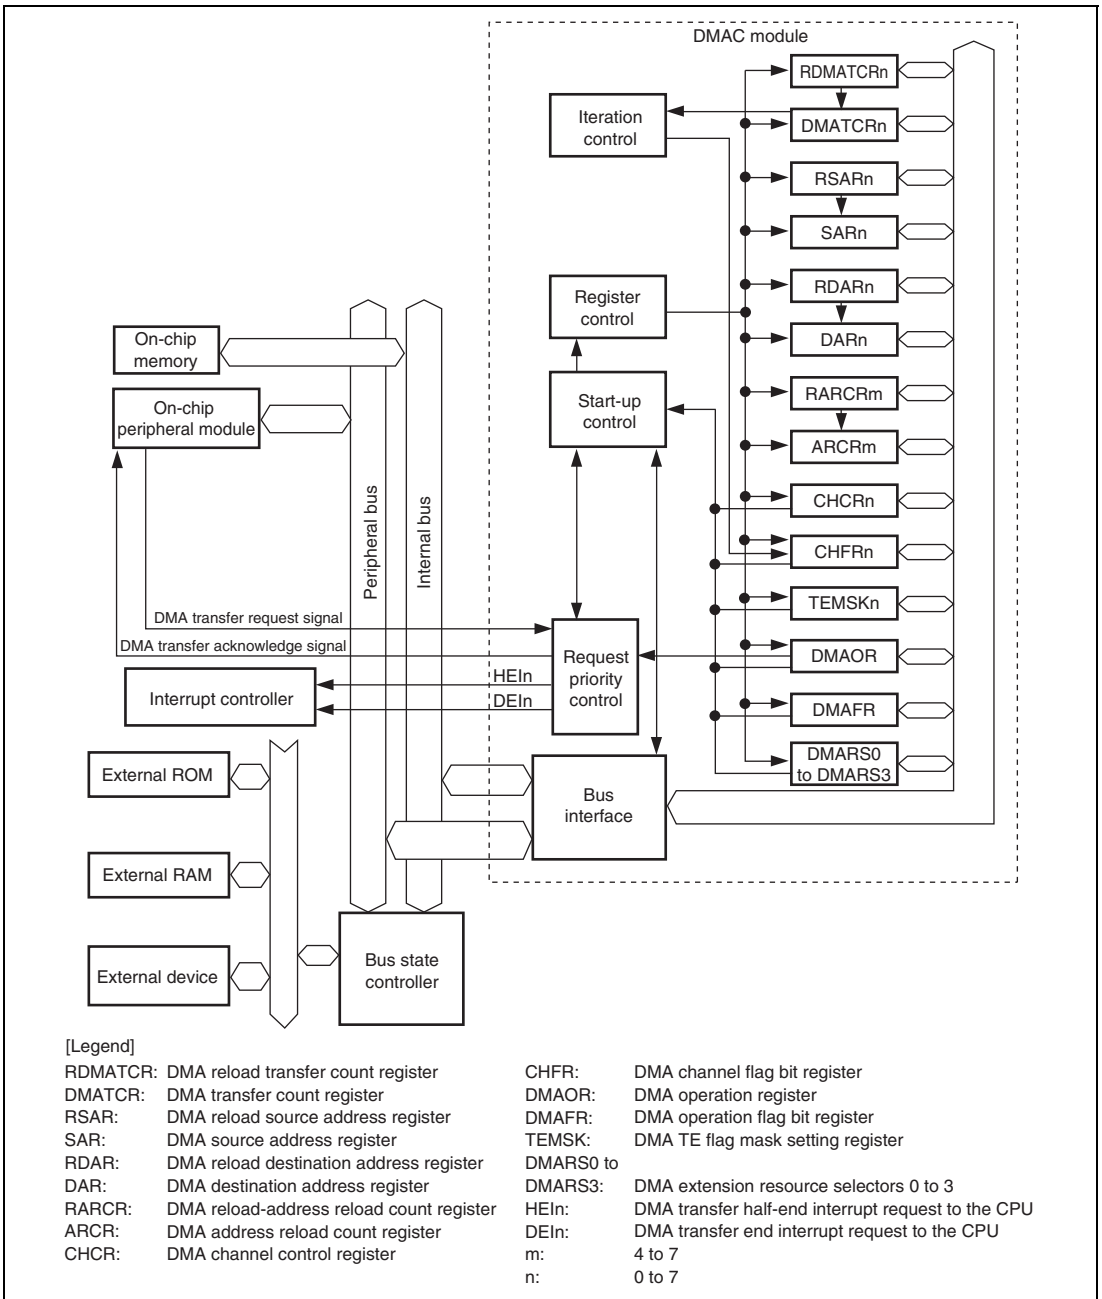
DMAC module

RDMATCRn

Iteration control

DMATCRn

RSARn

SARn

RDARn

Register control

DARn

On-chip memory

On-chip peripheral module

Start-up control

RARCRm

ARCRm

Peripheral bus

Internal bus

CHCRn

CHFRn

TEMSKn

DMA transfer request signal

DMA transfer acknowledge signal

Request priority control

DMAOR

HEIn

DEIn

Interrupt controller

DMAFR

DMARS0 to DMARS3

External ROM

Bus interface

External RAM

External device

Bus state controller

[Legend]

RDMATCR: DMA reload transfer count register
DMATCR: DMA transfer count register
RSAR: DMA reload source address register
SAR: DMA source address register
RDAR: DMA reload destination address register
DAR: DMA destination address register
RARCR: DMA reload-address reload count register
ARCR: DMA address reload count register
CHCR: DMA channel control register

CHFR: DMA channel flag bit register
DMAOR: DMA operation register
DMAFR: DMA operation flag bit register
TEMSK: DMA TE flag mask setting register
DMARS0 to DMARS3: DMA extension resource selectors 0 to 3
HEIn: DMA transfer half-end interrupt request to the CPU
DEIn: DMA transfer end interrupt request to the CPU
m: 4 to 7
n: 0 to 7